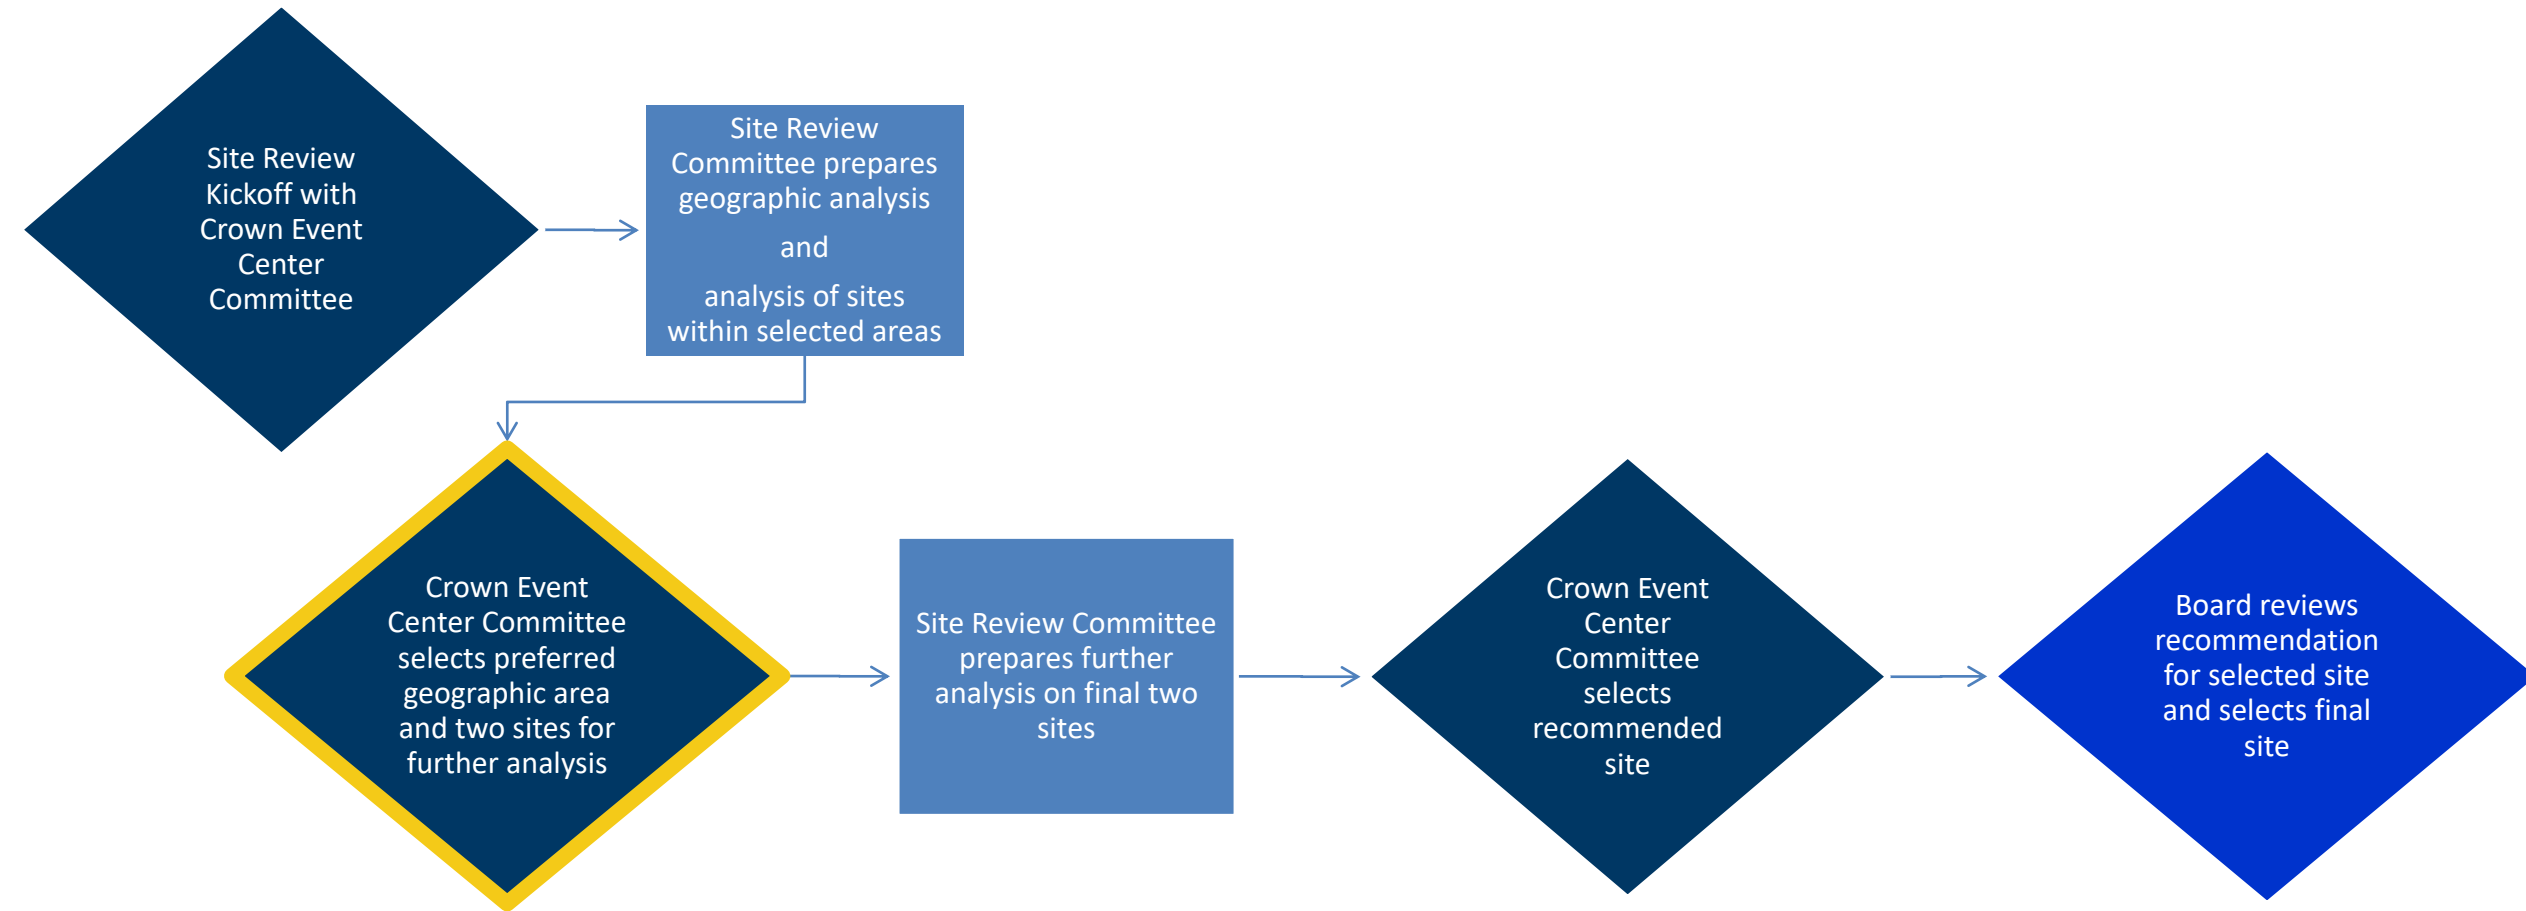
Site Review Kickoff with Crown Event Center Committee

Site Review Committee prepares geographic analysis

and

analysis of sites within selected areas

Crown Event Center Committee selects preferred geographic area and two sites for further analysis

Site Review Committee prepares further analysis on final two sites

Crown Event Center Committee selects recommended site

Board reviews recommendation for selected site and selects final site